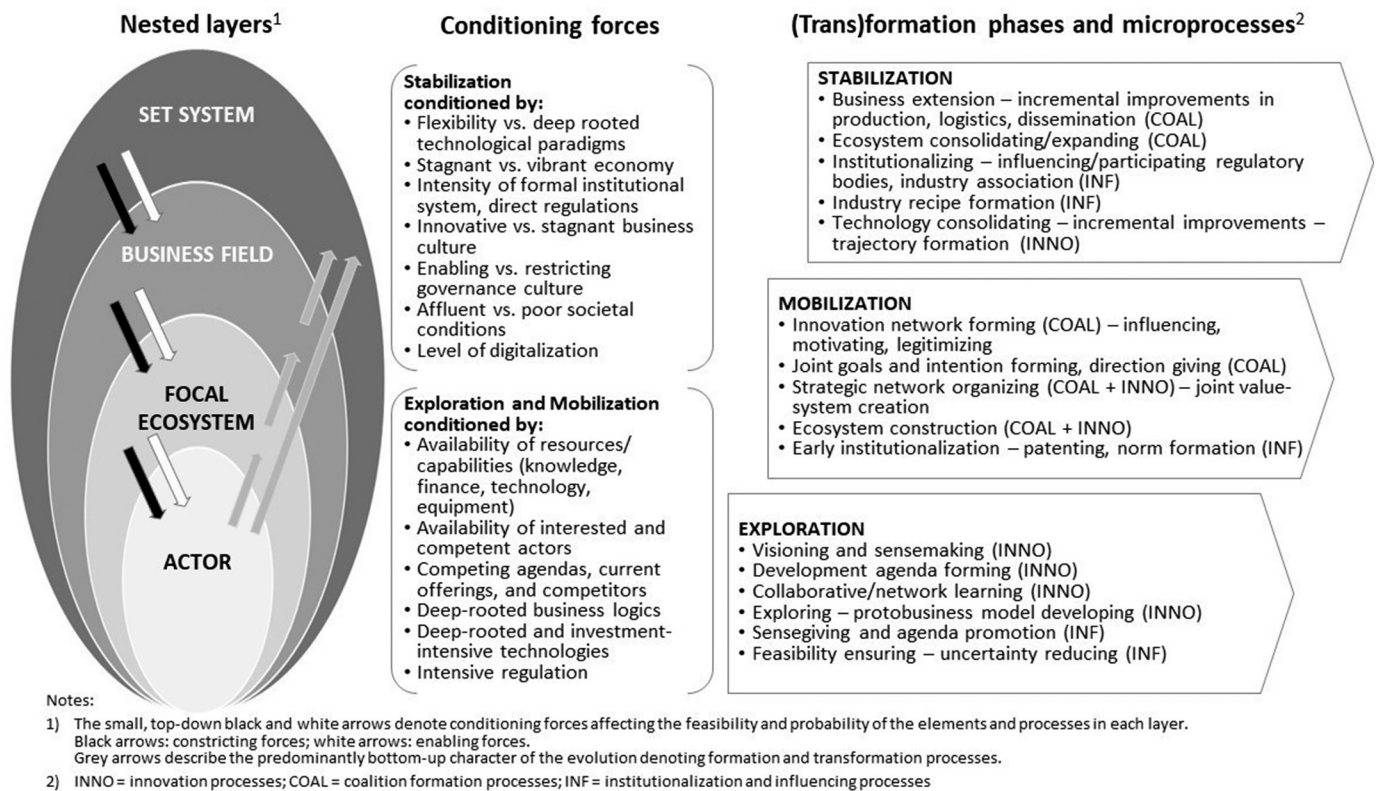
Nested layers$^1$

SET SYSTEM

BUSINESS FIELD

FOCAL ECOSYSTEM

ACTOR

Conditioning forces

Stabilization conditioned by:
• Flexibility vs. deep rooted technological paradigms
• Stagnant vs. vibrant economy
• Intensity of formal institutional system, direct regulations
• Innovative vs. stagnant business culture
• Enabling vs. restricting governance culture
• Affluent vs. poor societal conditions
• Level of digitalization

Exploration and Mobilization conditioned by:
• Availability of resources/ capabilities (knowledge, finance, technology, equipment)
• Availability of interested and competent actors
• Competing agendas, current offerings, and competitors
• Deep-rooted business logics
• Deep-rooted and investment-intensive technologies
• Intensive regulation

(Trans)formation phases and microprocesses$^2$

STABILIZATION
• Business extension – incremental improvements in production, logistics, dissemination (COAL)
• Ecosystem consolidating/expanding (COAL)
• Institutionalizing – influencing/participating regulatory bodies, industry association (INF)
• Industry recipe formation (INF)
• Technology consolidating – incremental improvements – trajectory formation (INNO)

MOBILIZATION
• Innovation network forming (COAL) – influencing, motivating, legitimizing
• Joint goals and intention forming, direction giving (COAL)
• Strategic network organizing (COAL + INNO) – joint value-system creation
• Ecosystem construction (COAL + INNO)
• Early institutionalization – patenting, norm formation (INF)

EXPLORATION
• Visioning and sensemaking (INNO)
• Development agenda forming (INNO)
• Collaborative/network learning (INNO)
• Exploring – protobusiness model developing (INNO)
• Sensegiving and agenda promotion (INF)
• Feasibility ensuring – uncertainty reducing (INF)

Notes:
1) The small, top-down black and white arrows denote conditioning forces affecting the feasibility and probability of the elements and processes in each layer.
Black arrows: constricting forces; white arrows: enabling forces.
Grey arrows describe the predominantly bottom-up character of the evolution denoting formation and transformation processes.
2) INNO = innovation processes; COAL = coalition formation processes; INF = institutionalization and influencing processes